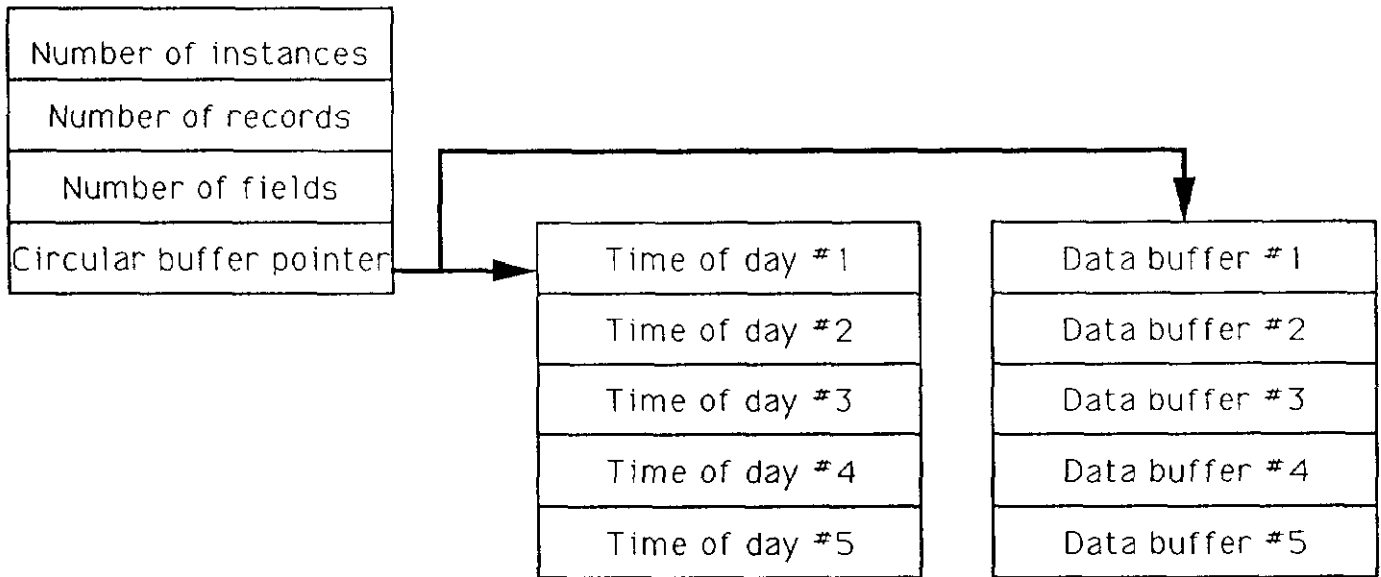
Number of instances
Number of records
Number of fields
Circular buffer pointer

Time of day #1
Time of day #2
Time of day #3
Time of day #4
Time of day #5

Data buffer #1
Data buffer #2
Data buffer #3
Data buffer #4
Data buffer #5